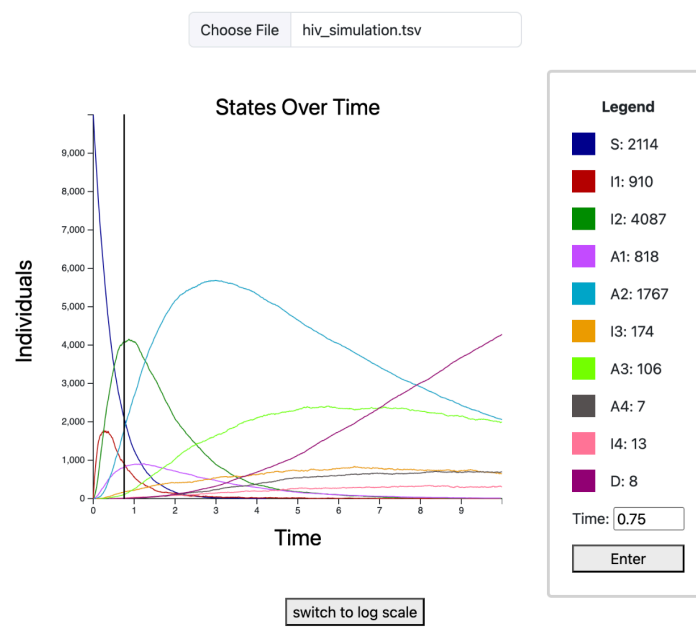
Choose File hiv_simulation.tsv

States Over Time

Individuals

9,000
8,000
7,000
6,000
5,000
4,000
3,000
2,000
1,000
0

0 1 2 3 4 5 6 7 8 9

Time

Legend

S: 2114
I1: 910
I2: 4087
A1: 818
A2: 1767
I3: 174
A3: 106
A4: 7
I4: 13
D: 8

Time: 0.75

Enter

switch to log scale